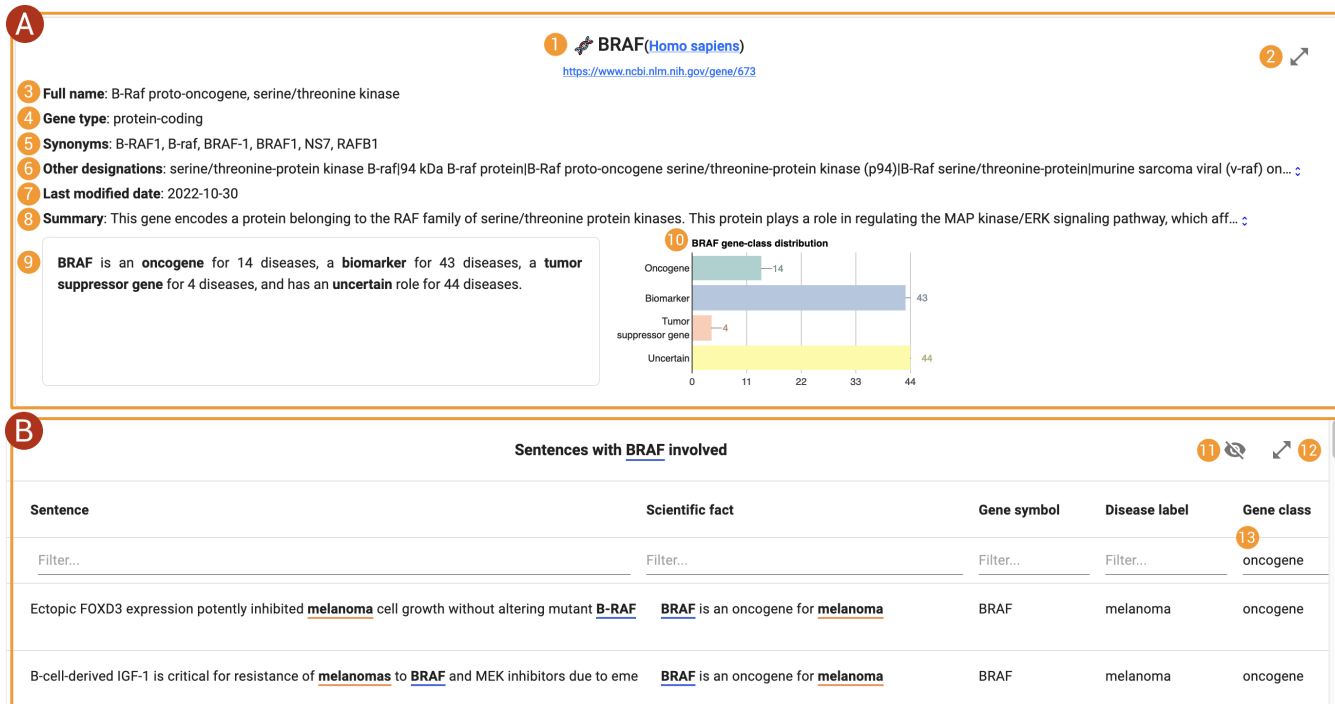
A

1 BRAF(Homo sapiens)

https://www.ncbi.nlm.nih.gov/gene/673

2

3 Full name: B-Raf proto-oncogene, serine/threonine kinase

4 Gene type: protein-coding

5 Synonyms: B-RAF1, B-raf, BRAF-1, BRAF1, NS7, RAFB1

6 Other designations: serine/threonine-protein kinase B-raf|94 kDa B-raf protein|B-Raf proto-oncogene serine/threonine-protein kinase (p94)|B-Raf serine/threonine-protein|murine sarcoma viral (v-raf) on...

7 Last modified date: 2022-10-30

8 Summary: This gene encodes a protein belonging to the RAF family of serine/threonine protein kinases. This protein plays a role in regulating the MAP kinase/ERK signaling pathway, which aff...

9 BRAF is an oncogene for 14 diseases, a biomarker for 43 diseases, a tumor suppressor gene for 4 diseases, and has an uncertain role for 44 diseases.

10 BRAF gene-class distribution

Oncogene 14
Biomarker 43
Tumor suppressor gene 4
Uncertain 44

0 11 22 33 44

B

Sentences with BRAF involved

11 12

| Sentence | Scientific fact | Gene symbol | Disease label | Gene class |
|---|---|---|---|---|
| Filter... | Filter... | Filter... | Filter... | 13 oncogene |
| Ectopic FOXD3 expression potently inhibited melanoma cell growth without altering mutant B-RAF | BRAF is an oncogene for melanoma | BRAF | melanoma | oncogene |
| B-cell-derived IGF-1 is critical for resistance of melanomas to BRAF and MEK inhibitors due to eme | BRAF is an oncogene for melanoma | BRAF | melanoma | oncogene |